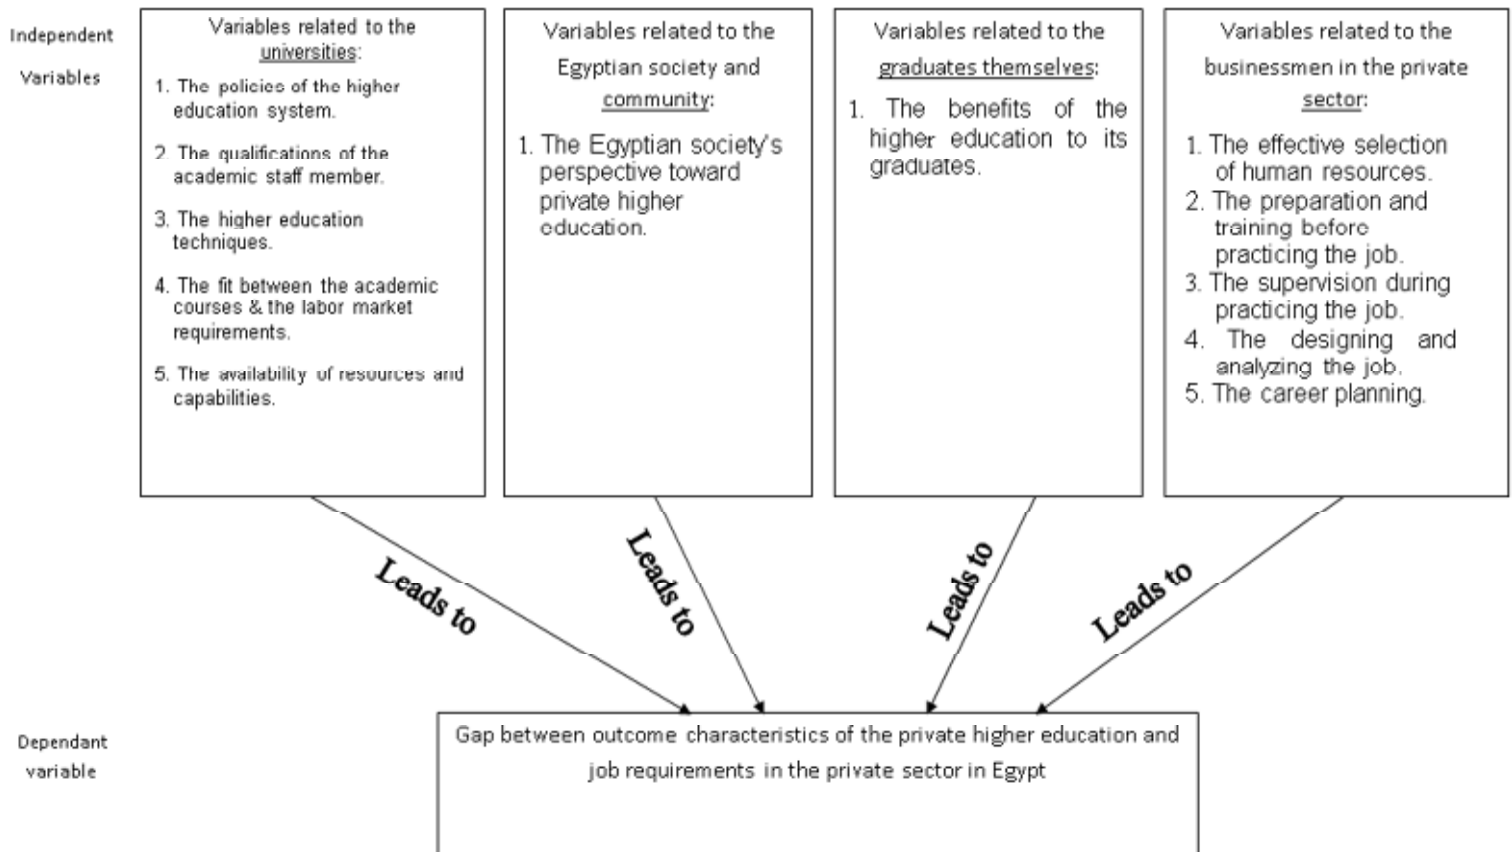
Independent Variables

Variables related to the universities:

1. The policies of the higher education system.

2. The qualifications of the academic staff member.

3. The higher education techniques.

4. The fit between the academic courses & the labor market requirements.

5. The availability of resources and capabilities.

Variables related to the Egyptian society and community:

1. The Egyptian society's perspective toward private higher education.

Variables related to the graduates themselves:

1. The benefits of the higher education to its graduates.

Variables related to the businessmen in the private sector:

1. The effective selection of human resources.
2. The preparation and training before practicing the job.
3. The supervision during practicing the job.
4. The designing and analyzing the job.
5. The career planning.

Leads to

Leads to

Leads to

Leads to

Dependant variable

Gap between outcome characteristics of the private higher education and job requirements in the private sector in Egypt